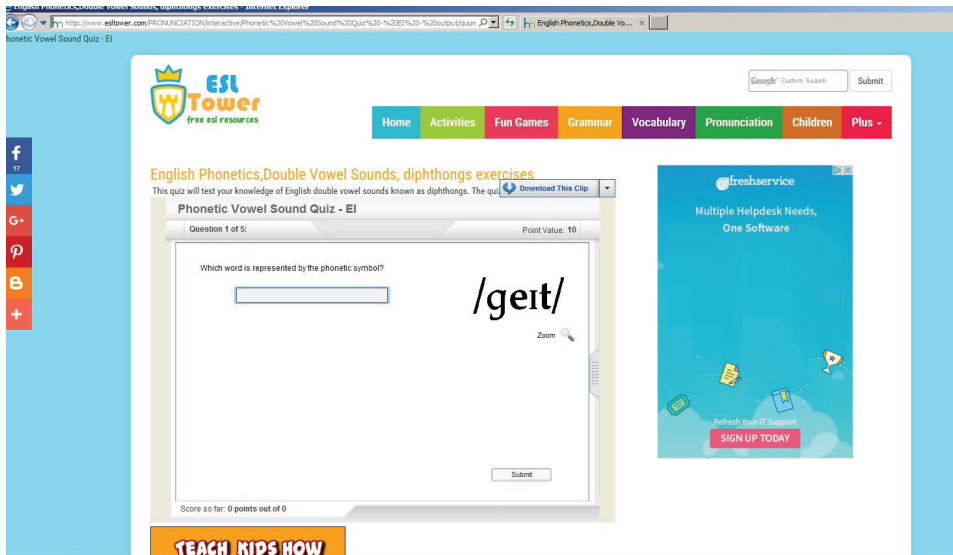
English Phonetics,Double Vowel Sounds, diphthongs exercises - Internet Explorer

http://www.esltower.com/PRONUNCIATION/interactive/Phonetic%20Vowel%20Sound%20Quiz%20-%20EI%20-%20output/quizn

English Phonetics,Double Vo... ×

honetic Vowel Sound Quiz - EI

ESL Tower
free esl resources

Google™ Custom Search

Submit

Home Activities Fun Games Grammar Vocabulary Pronunciation Children Plus

f 17

G+

English Phonetics,Double Vowel Sounds, diphthongs exercises

This quiz will test your knowledge of English double vowel sounds known as diphthongs. The qui

Download This Clip

Phonetic Vowel Sound Quiz - EI

Question 1 of 5:

Point Value: 10

Which word is represented by the phonetic symbol?

/geɪt/

Zoom

Submit

Score so far: 0 points out of 0

freshservice

Multiple Helpdesk Needs, One Software

Refresh Your IT Support

SIGN UP TODAY

TEACH KIDS HOW